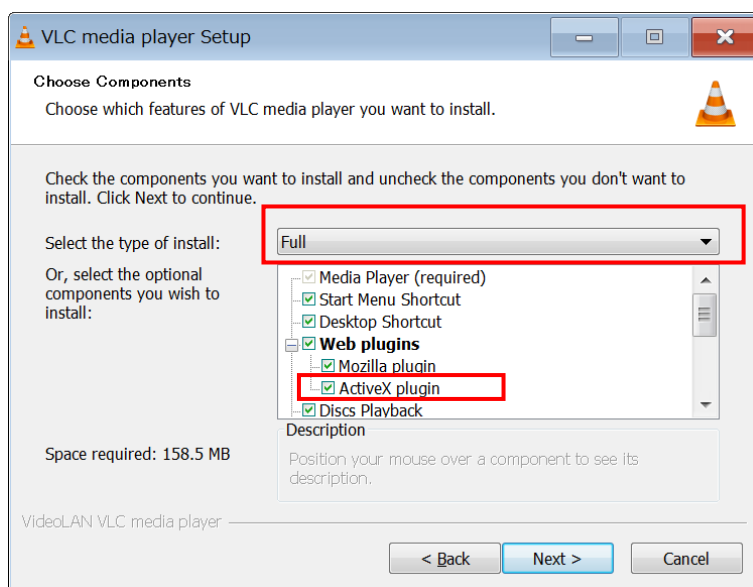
VLC media player Setup

Choose Components

Choose which features of VLC media player you want to install.

Check the components you want to install and uncheck the components you don't want to install. Click Next to continue.

Select the type of install:

Full

Or, select the optional components you wish to install:

Media Player (required)
Start Menu Shortcut
Desktop Shortcut
Web plugins
Mozilla plugin
ActiveX plugin
Discs Playback

Space required: 158.5 MB

Description

Position your mouse over a component to see its description.

VideoLAN VLC media player

< Back
Next >
Cancel